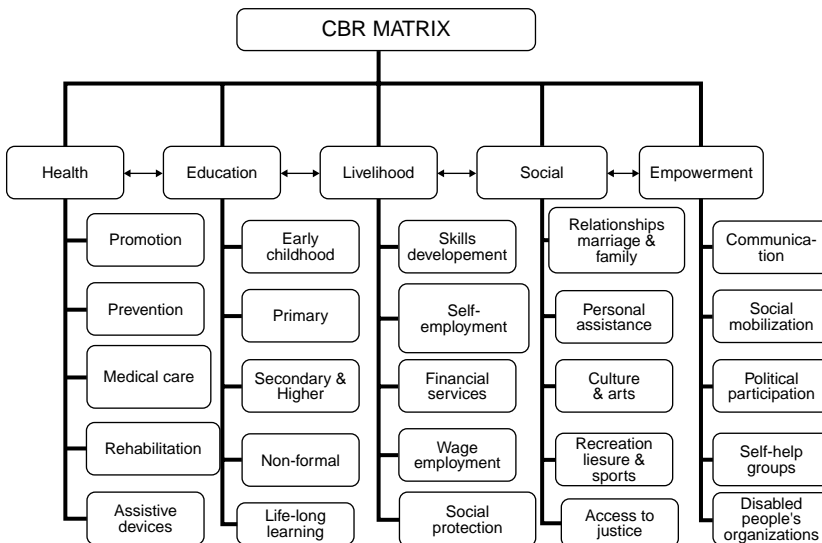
CBR MATRIX

Health

Promotion

Prevention

Medical care

Rehabilitation

Assistive devices

Education

Early childhood

Primary

Secondary & Higher

Non-formal

Life-long learning

Livelihood

Skills developement

Self-employment

Financial services

Wage employment

Social protection

Social

Relationships marriage & family

Personal assistance

Culture & arts

Recreation liesure & sports

Access to justice

Empowerment

Communication

Social mobilization

Political participation

Self-help groups

Disabled people's organizations